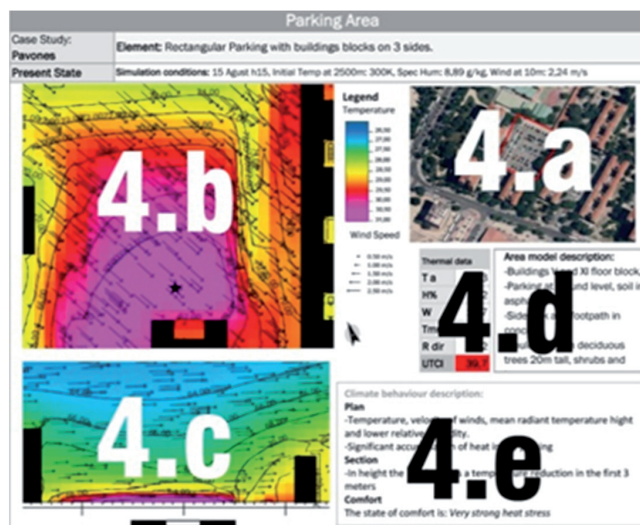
Parking Area

Case Study: Pavones

Element: Rectangular Parking with buildings blocks on 3 sides.

Present State

Simulation conditions: 15 Agust h15, Initial Temp at 2500m: 300K, Spec Hum: 8,89 g/kg, Wind at 10m: 2,24 m/s

4.b

Legend
Temperature

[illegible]

Wind Speed

0.50 m/s
1.00 m/s
1.50 m/s
2.00 m/s
2.50 m/s

4.a

Thermal data
T a
H%
W
Tm
R dir
UTCI 39.7

4.d

Area model description:
-Buildings V and XI floor block,
-Parking at ground level, soil in asph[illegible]
-Side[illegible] footpath in conc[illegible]
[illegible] deciduous trees 20m tall, shrubs and

4.c

Climate behaviour description:
Plan
-Temperature, veloc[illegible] of winds, mean radiant temperature hight and lower relative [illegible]dity.
-Significant accu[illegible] of heat in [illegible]ing
Section
-In height the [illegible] a temp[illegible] reduction in the first 3 meters
Comfort
The state of comfort is: Very strong heat stress

4.e